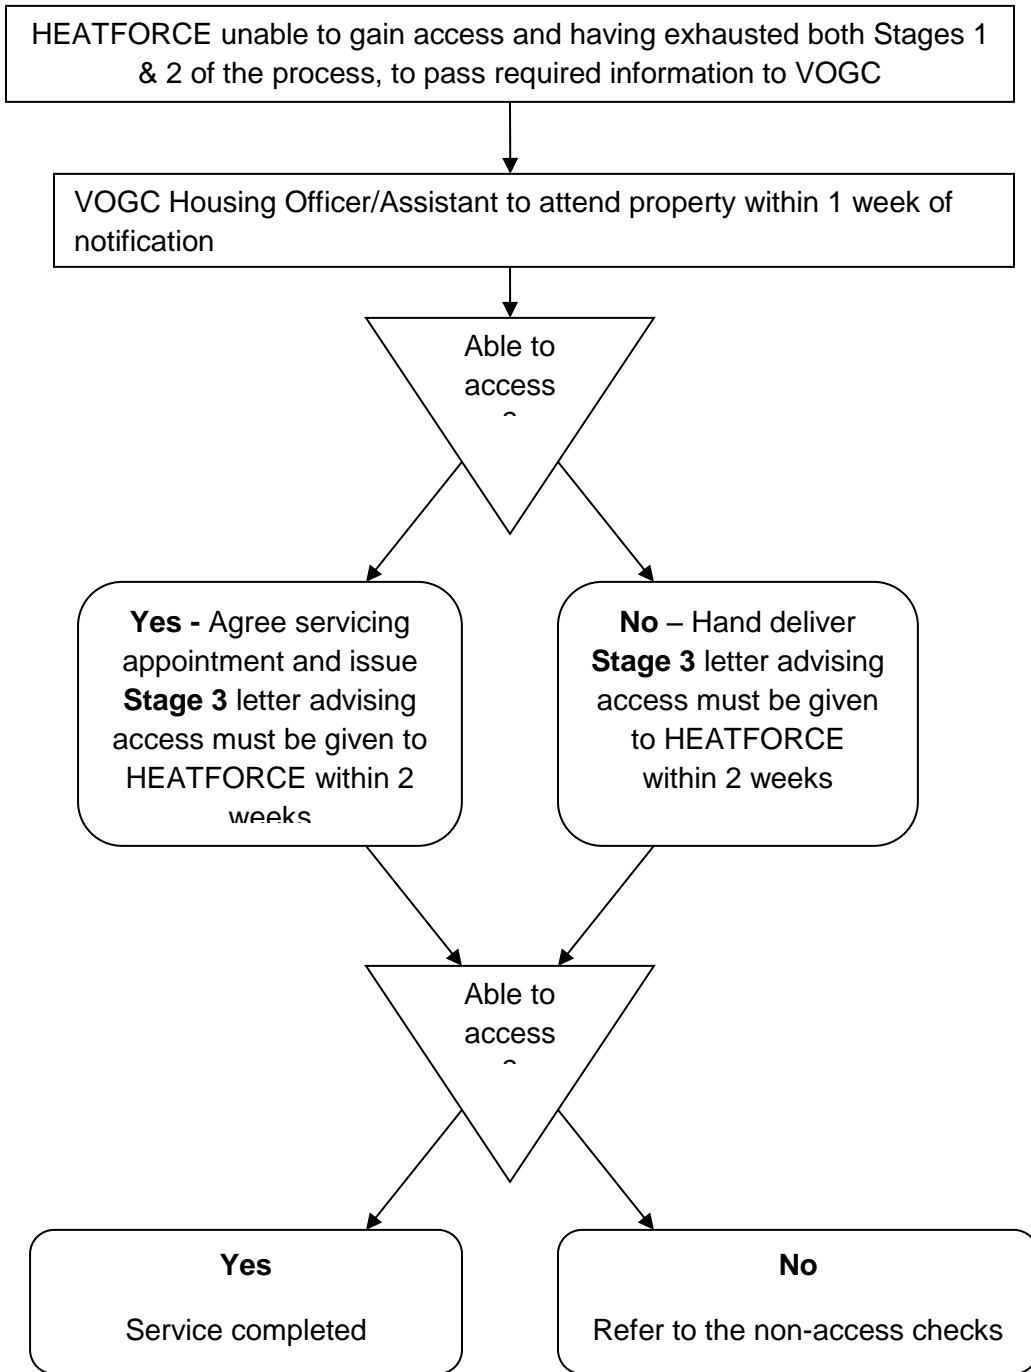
HEATFORCE unable to gain access and having exhausted both Stages 1 & 2 of the process, to pass required information to VOGC

VOGC Housing Officer/Assistant to attend property within 1 week of notification

Able to access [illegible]

**Yes -** Agree servicing appointment and issue **Stage 3** letter advising access must be given to HEATFORCE within 2 weeks

**No** – Hand deliver **Stage 3** letter advising access must be given to HEATFORCE within 2 weeks

Able to access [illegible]

**Yes**

Service completed

**No**

Refer to the non-access checks